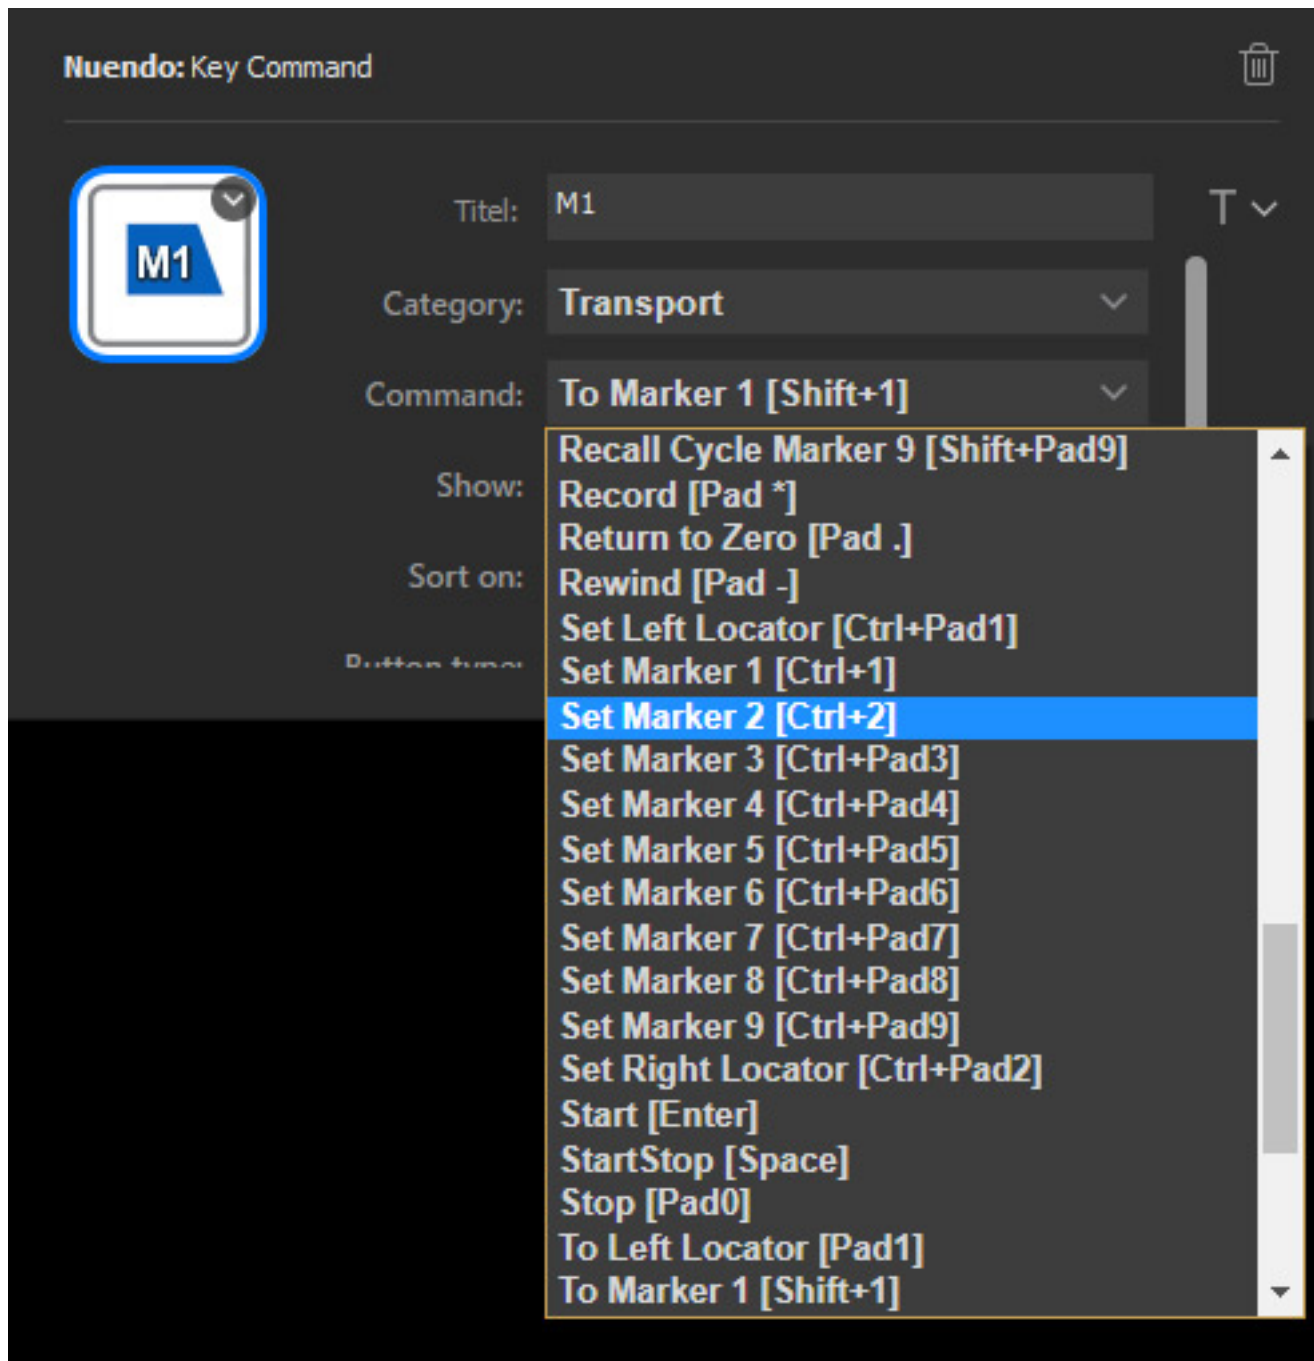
Nuendo: Key Command

M1

Titel: M1

T

Category: Transport

Command: To Marker 1 [Shift+1]

Show:

Sort on:

Button type: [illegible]

Recall Cycle Marker 9 [Shift+Pad9]
Record [Pad *]
Return to Zero [Pad .]
Rewind [Pad -]
Set Left Locator [Ctrl+Pad1]
Set Marker 1 [Ctrl+1]
Set Marker 2 [Ctrl+2]
Set Marker 3 [Ctrl+Pad3]
Set Marker 4 [Ctrl+Pad4]
Set Marker 5 [Ctrl+Pad5]
Set Marker 6 [Ctrl+Pad6]
Set Marker 7 [Ctrl+Pad7]
Set Marker 8 [Ctrl+Pad8]
Set Marker 9 [Ctrl+Pad9]
Set Right Locator [Ctrl+Pad2]
Start [Enter]
StartStop [Space]
Stop [Pad0]
To Left Locator [Pad1]
To Marker 1 [Shift+1]